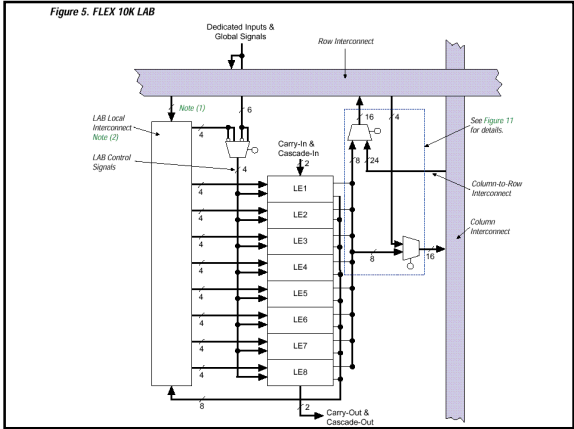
Figure 5. FLEX 10K LAB

Dedicated Inputs & Global Signals

Row Interconnect

Note (1)

6

16

4

LAB Local Interconnect Note (2)

4

See Figure 11 for details.

LAB Control Signals

4

Carry-In & Cascade-In

2

8

24

4

LE1

Column-to-Row Interconnect

4

LE2

Column Interconnect

4

LE3

8

16

4

LE4

4

LE5

4

LE6

4

LE7

4

LE8

8

2

Carry-Out & Cascade-Out